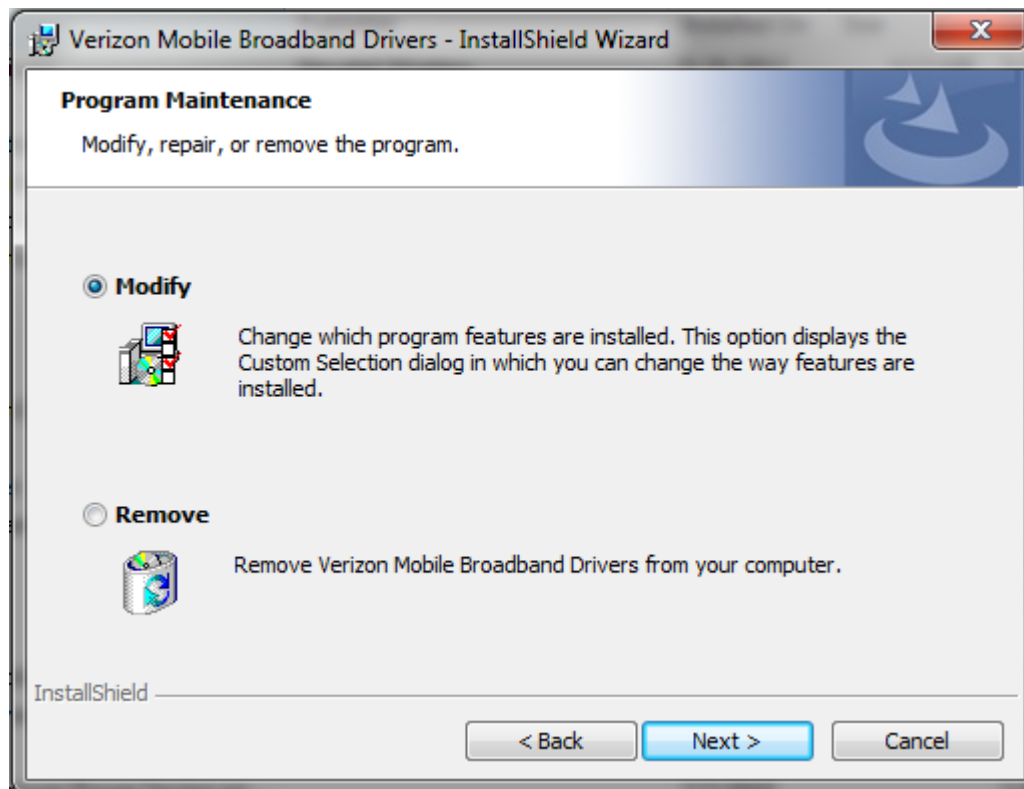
Verizon Mobile Broadband Drivers - InstallShield Wizard

Program Maintenance

Modify, repair, or remove the program.

Modify

Change which program features are installed. This option displays the Custom Selection dialog in which you can change the way features are installed.

Remove

Remove Verizon Mobile Broadband Drivers from your computer.

InstallShield

< Back

Next >

Cancel